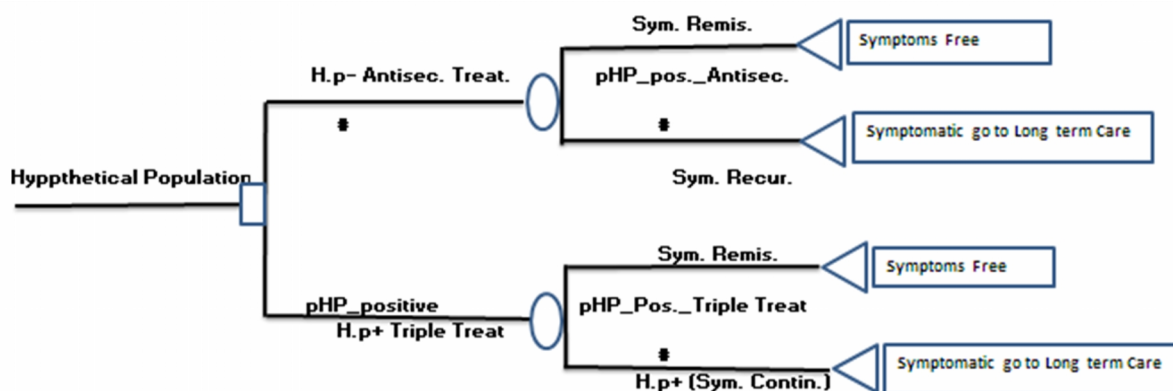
Hyppthetical Population

H.p- Antisec. Treat.

#

Sym. Remis.

pHP_pos._Antisec.

Symptoms Free

#

Symptomatic go to Long term Care

Sym. Recur.

pHP_positive

H.p+ Triple Treat

Sym. Remis.

pHP_Pos._Triple Treat

Symptoms Free

#

Symptomatic go to Long term Care

H.p+ (Sym. Contin.)